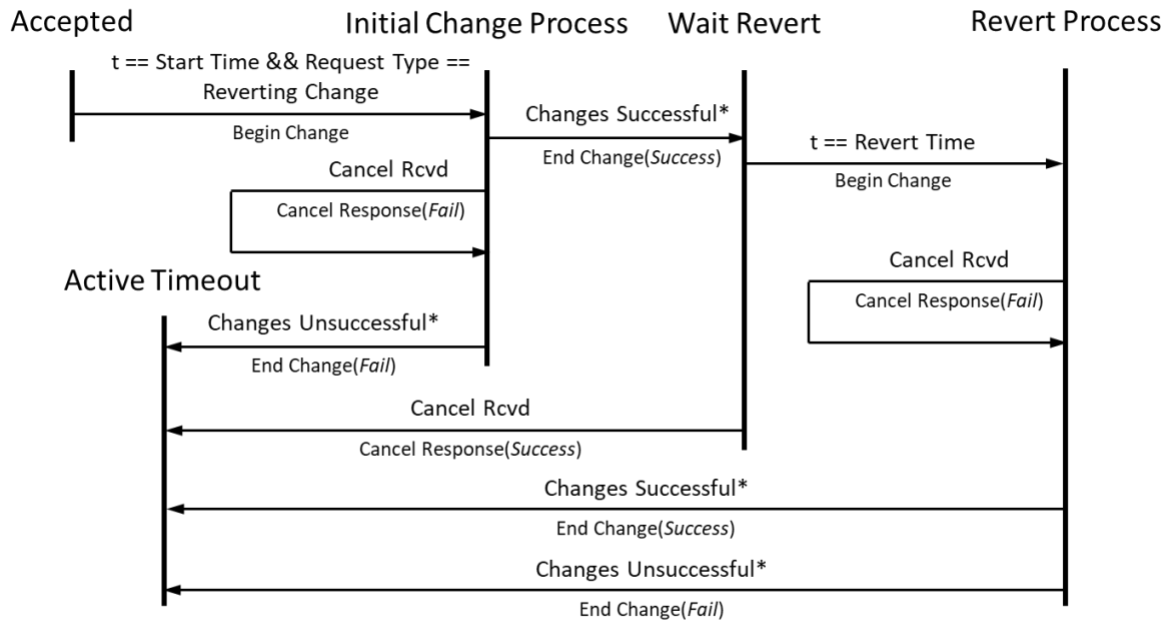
Accepted

Initial Change Process

Wait Revert

Revert Process

t == Start Time && Request Type == Reverting Change

Begin Change

Changes Successful*

End Change(*Success*)

t == Revert Time

Begin Change

Cancel Rcvd

Cancel Response(*Fail*)

Active Timeout

Cancel Rcvd

Cancel Response(*Fail*)

Changes Unsuccessful*

End Change(*Fail*)

Cancel Rcvd

Cancel Response(*Success*)

Changes Successful*

End Change(*Success*)

Changes Unsuccessful*

End Change(*Fail*)